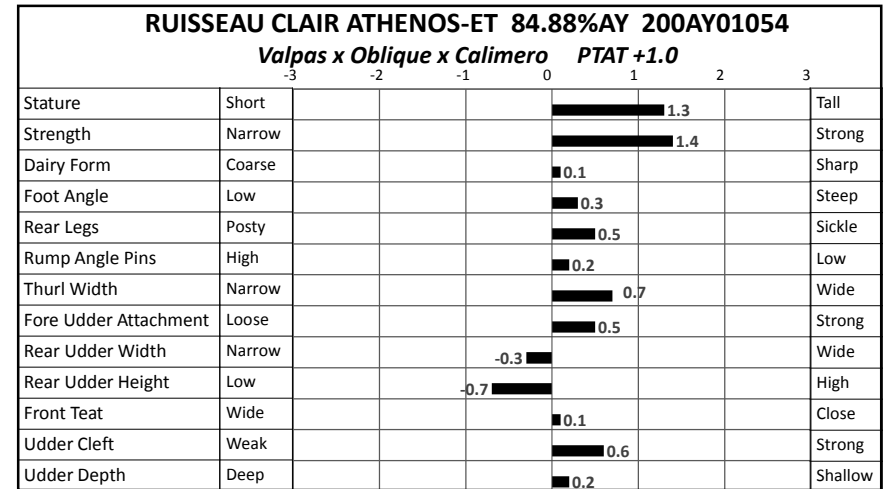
RUISSEAU CLAIR ATHENOS-ET 84.88%AY 200AY01054

*Valpas x Oblique x Calimero PTAT +1.0*

| Trait | Low | -3 -2 -1 0 1 2 3 | High |
|---|---|---|---|
| Stature | Short | 1.3 | Tall |
| Strength | Narrow | 1.4 | Strong |
| Dairy Form | Coarse | 0.1 | Sharp |
| Foot Angle | Low | 0.3 | Steep |
| Rear Legs | Posty | 0.5 | Sickle |
| Rump Angle Pins | High | 0.2 | Low |
| Thurl Width | Narrow | 0.7 | Wide |
| Fore Udder Attachment | Loose | 0.5 | Strong |
| Rear Udder Width | Narrow | -0.3 | Wide |
| Rear Udder Height | Low | -0.7 | High |
| Front Teat | Wide | 0.1 | Close |
| Udder Cleft | Weak | 0.6 | Strong |
| Udder Depth | Deep | 0.2 | Shallow |